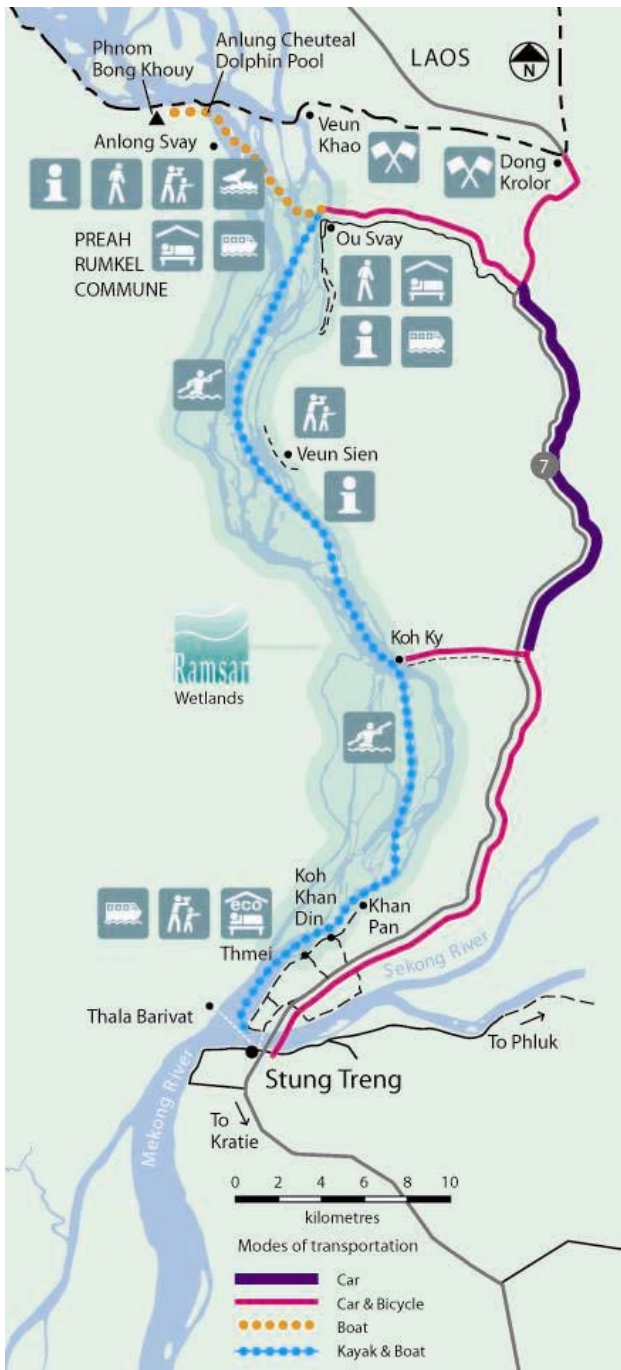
Phnom Bong Khouy

Anlung Cheuteal Dolphin Pool

LAOS

N

Anlong Svay

Veun Khao

Dong Krolor

PREAH RUMKEL COMMUNE

Ou Svay

Veun Sien

7

Ramsar Wetlands

Koh Ky

Koh Khan Din

Khan Pan

eco

Thmei

Sekong River

Thala Barivat

To Phluk

Stung Treng

Mekong River

To Kratie

0 2 4 6 8 10

kilometres

Modes of transportation

Car

Car & Bicycle

Boat

Kayak & Boat